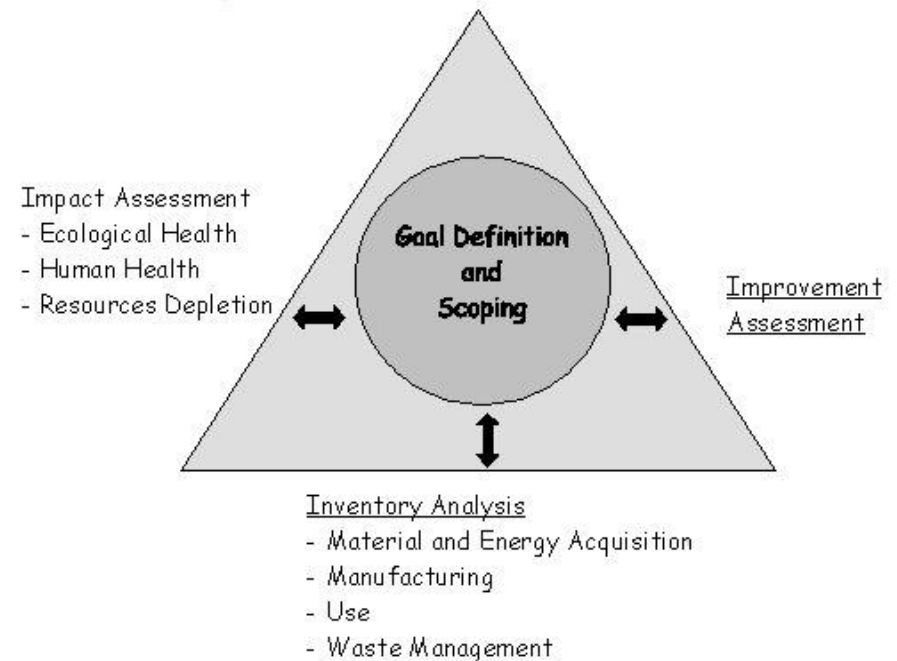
Impact Assessment
- Ecological Health
- Human Health
- Resources Depletion

Goal Definition and Scoping

Improvement Assessment

Inventory Analysis
- Material and Energy Acquisition
- Manufacturing
- Use
- Waste Management